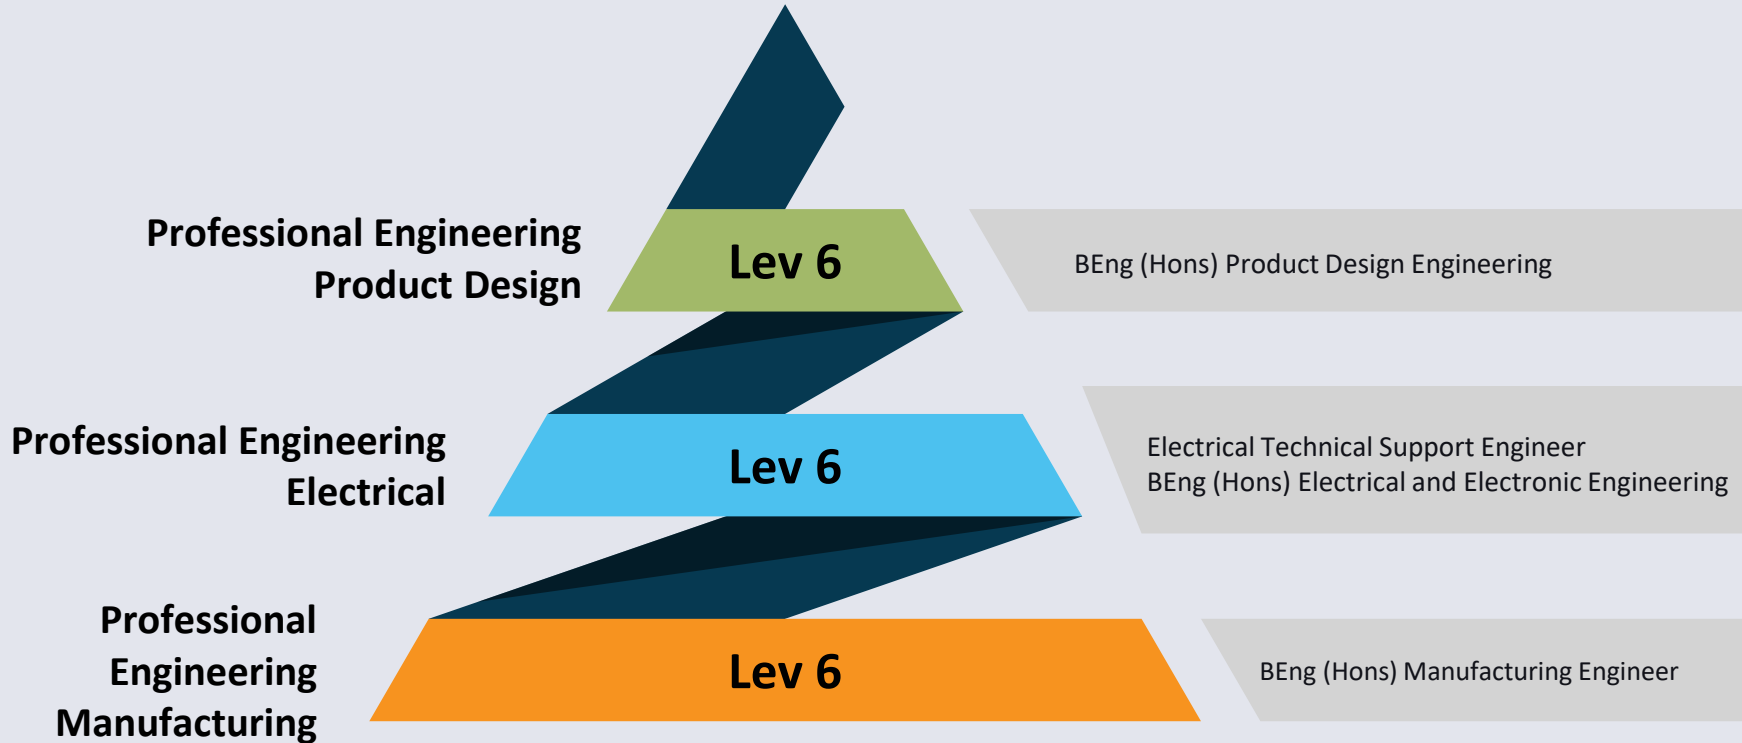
Professional Engineering Product Design

Lev 6

BEng (Hons) Product Design Engineering

Professional Engineering Electrical

Lev 6

Electrical Technical Support Engineer
BEng (Hons) Electrical and Electronic Engineering

Professional Engineering Manufacturing

Lev 6

BEng (Hons) Manufacturing Engineer